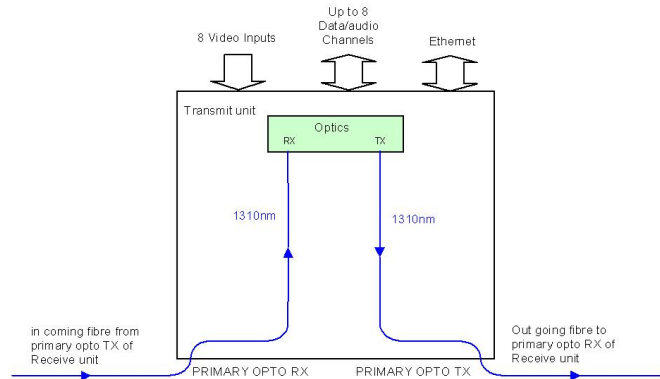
8 Video Inputs

Up to 8 Data/audio Channels

Ethernet

Transmit unit

Optics

RX

TX

1310nm

1310nm

in coming fibre from primary opto TX of Receive unit

Out going fibre to primary opto RX of Receive unit

PRIMARY OPTO RX

PRIMARY OPTO TX